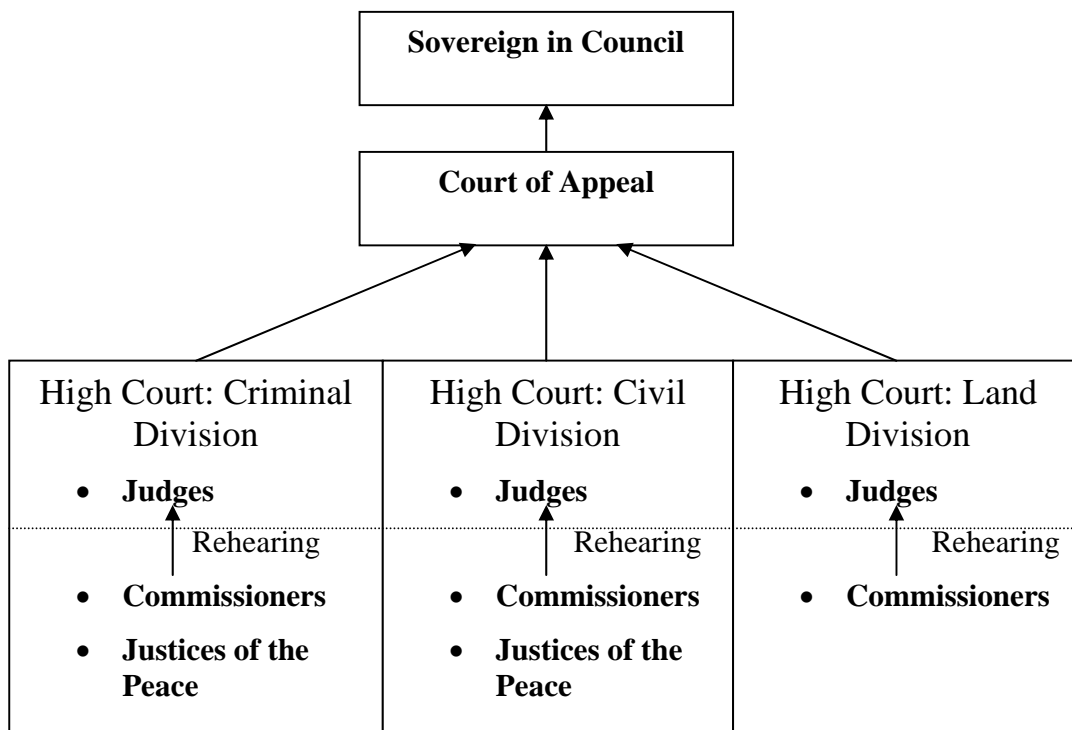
Sovereign in Council

Court of Appeal

High Court: Criminal Division
- Judges

Rehearing

- Commissioners
- Justices of the Peace

High Court: Civil Division
- Judges

Rehearing

- Commissioners
- Justices of the Peace

High Court: Land Division
- Judges

Rehearing

- Commissioners